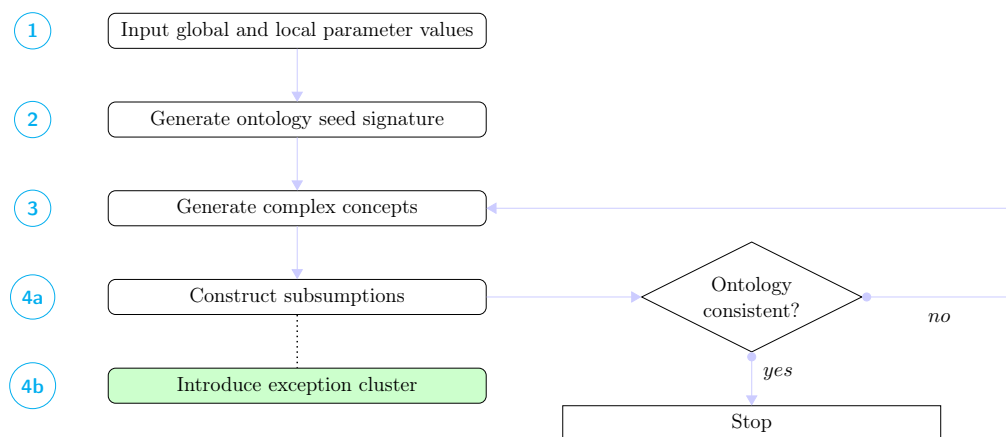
1
Input global and local parameter values

2
Generate ontology seed signature

3
Generate complex concepts

4a
Construct subsumptions

Ontology consistent?

no

4b
Introduce exception cluster

yes

Stop